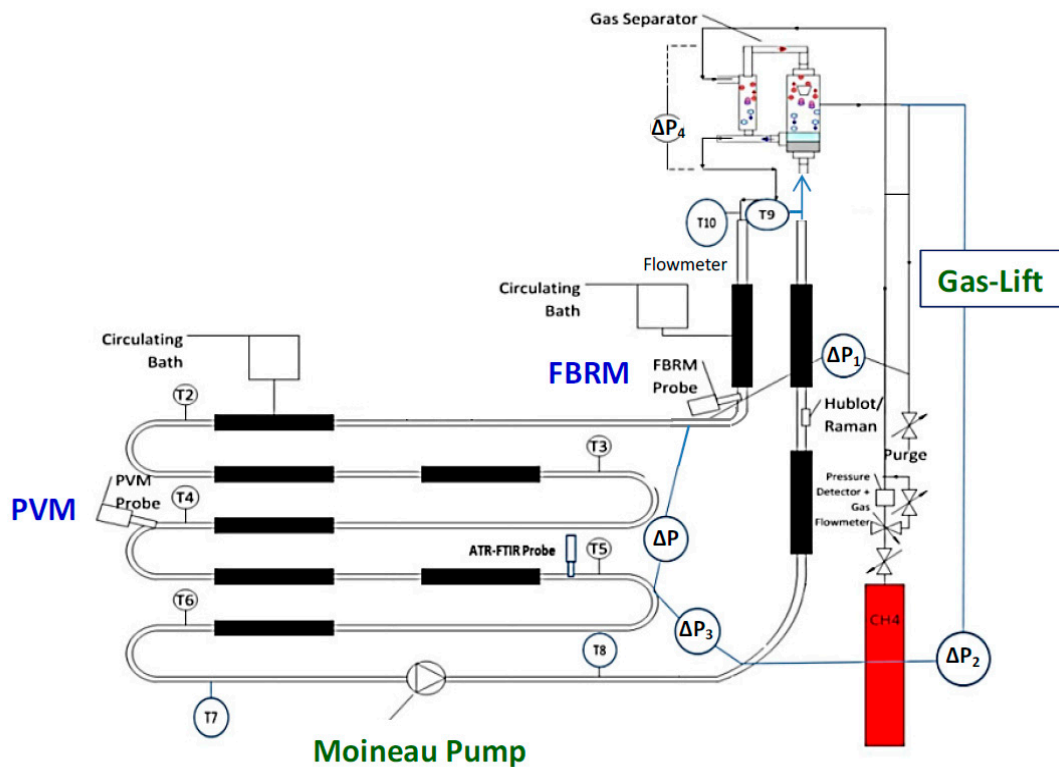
Gas Separator

$\Delta P_4$

T10

T9

Flowmeter

Gas-Lift

Circulating Bath

Circulating Bath

FBRM

FBRM Probe

$\Delta P_1$

T2

Hublot/ Raman

T3

Purge

PVM

PVM Probe

T4

Pressure Detector + Gas Flowmeter

ATR-FTIR Probe

T5

$\Delta P$

T6

$\Delta P_3$

CH4

T8

$\Delta P_2$

T7

Moineau Pump